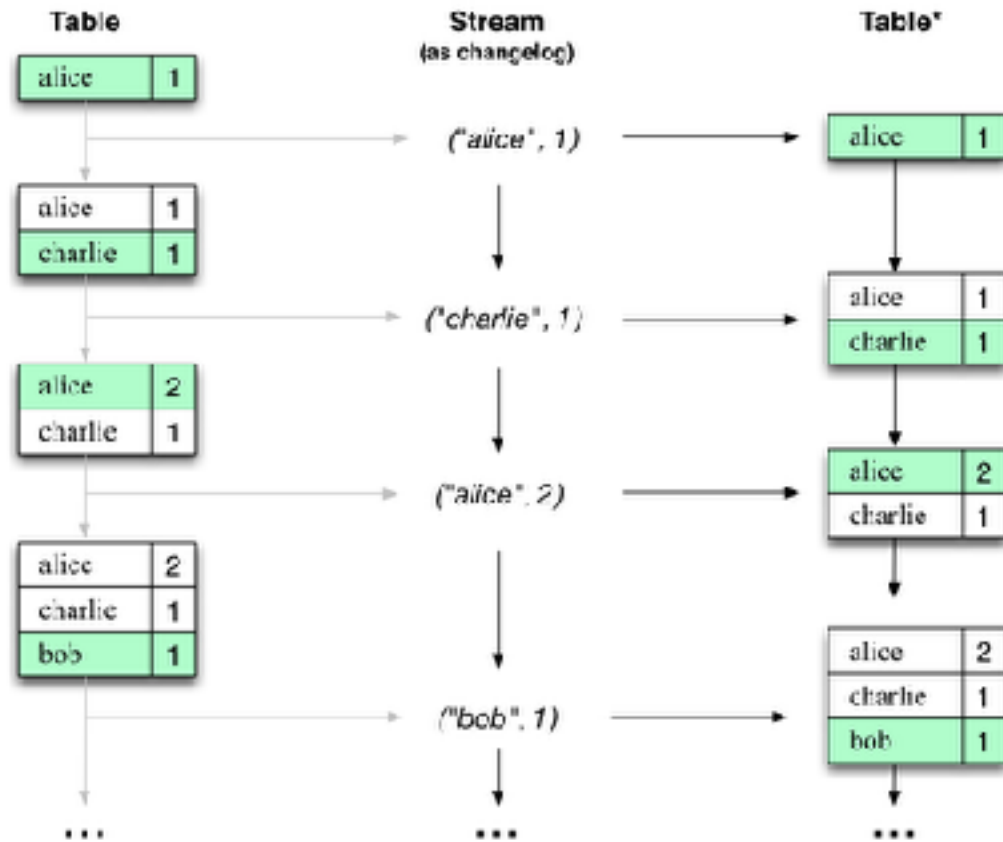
Table

| alice | 1 |
|---|---|

| alice | 1 |
|---|---|
| charlie | 1 |

| alice | 2 |
|---|---|
| charlie | 1 |

| alice | 2 |
|---|---|
| charlie | 1 |
| bob | 1 |

...

Stream
(as changelog)

("alice", 1)

("charlie", 1)

("alice", 2)

("bob", 1)

...

Table'

| alice | 1 |
|---|---|

| alice | 1 |
|---|---|
| charlie | 1 |

| alice | 2 |
|---|---|
| charlie | 1 |

| alice | 2 |
|---|---|
| charlie | 1 |
| bob | 1 |

...